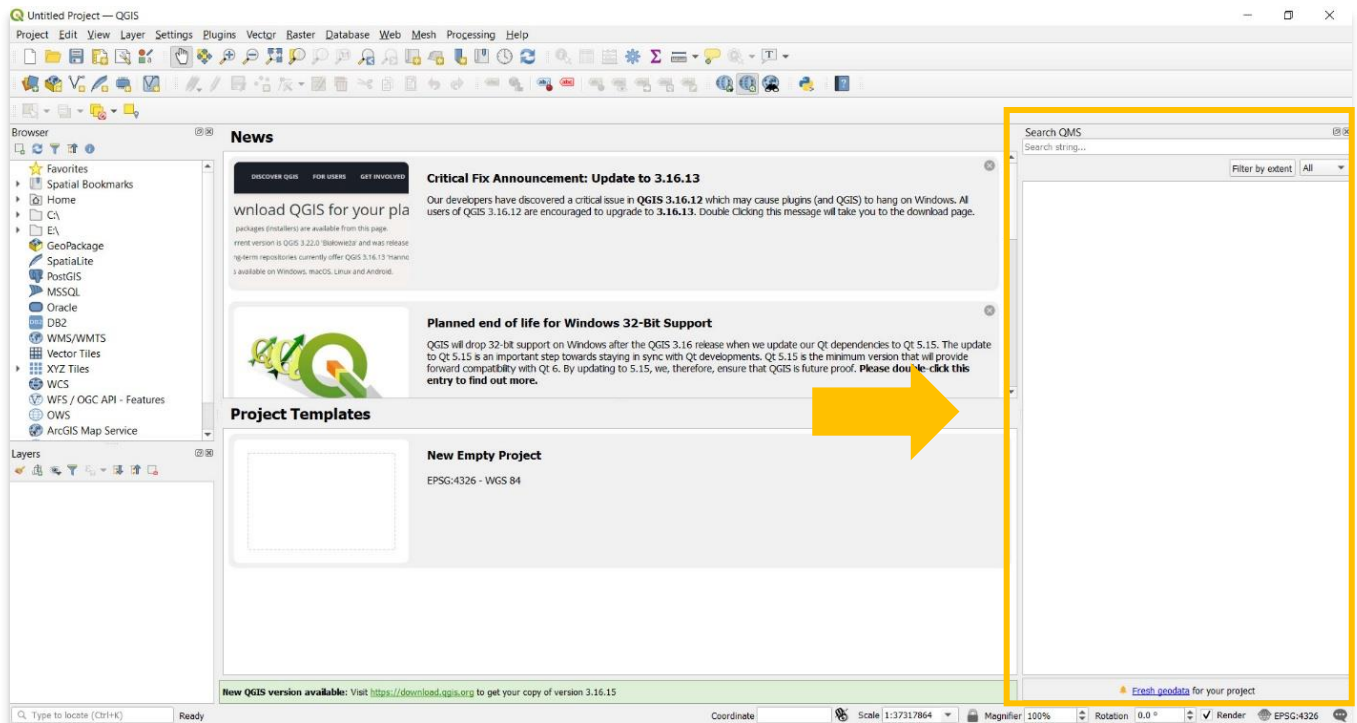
Untitled Project — QGIS

Project Edit View Layer Settings Plugins Vector Raster Database Web Mesh Processing Help

Browser

Favorites
Spatial Bookmarks
Home
C:\
E:\
GeoPackage
SpatiaLite
PostGIS
MSSQL
Oracle
DB2
WMS/WMTS
Vector Tiles
XYZ Tiles
WCS
WFS / OGC API - Features
OWS
ArcGIS Map Service

Layers

News

DISCOVER QGIS FOR USERS GET INVOLVED
wnload QGIS for your pla
packages (installers) are available from this page.
rrent version is QGIS 3.22.0 'Białowieża' and was release
ng-term repositories currently offer QGIS 3.16.13 'Hanno
s available on Windows, macOS, Linux and Android.

Critical Fix Announcement: Update to 3.16.13

Our developers have discovered a critical issue in QGIS 3.16.12 which may cause plugins (and QGIS) to hang on Windows. All users of QGIS 3.16.12 are encouraged to upgrade to 3.16.13. Double Clicking this message will take you to the download page.

Planned end of life for Windows 32-Bit Support

QGIS will drop 32-bit support on Windows after the QGIS 3.16 release when we update our Qt dependencies to Qt 5.15. The update to Qt 5.15 is an important step towards staying in sync with Qt developments. Qt 5.15 is the minimum version that will provide forward compatibility with Qt 6. By updating to 5.15, we, therefore, ensure that QGIS is future proof. Please double-click this entry to find out more.

Project Templates

New Empty Project

EPSG:4326 - WGS 84

New QGIS version available: Visit https://download.qgis.org to get your copy of version 3.16.15

Search QMS
Search string...
Filter by extent All

Fresh geodata for your project

Type to locate (Ctrl+K) Ready Coordinate Scale 1:37317864 Magnifier 100% Rotation 0.0 ° Render EPSG:4326